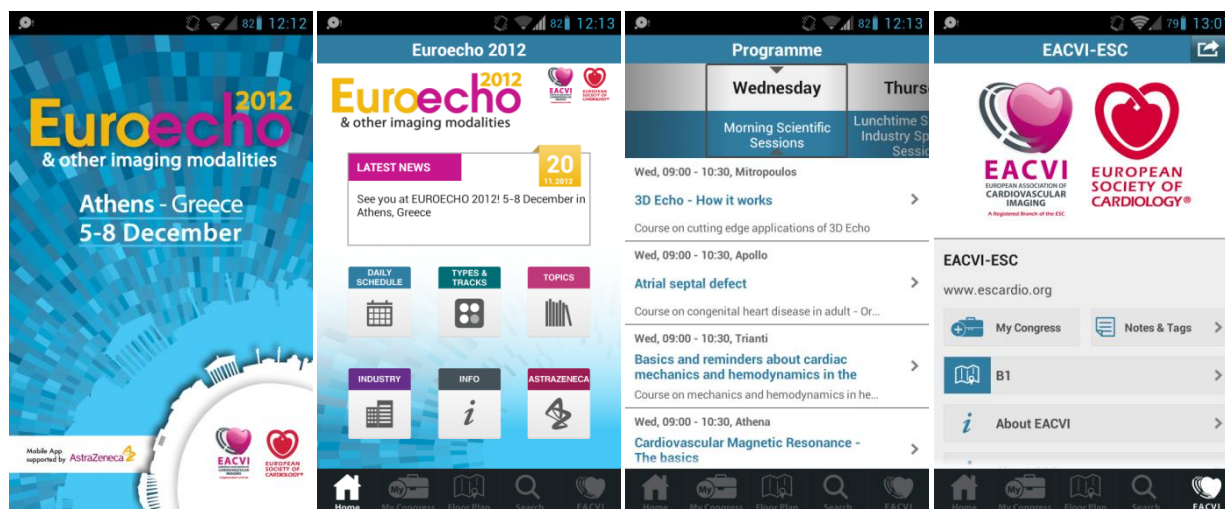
82 12:12

2012
Euroecho
& other imaging modalities

Athens - Greece
5-8 December

Mobile App supported by AstraZeneca

EACVI
EUROPEAN SOCIETY OF CARDIOLOGY®

82 12:13

Euroecho 2012

2012
Euroecho
& other imaging modalities

EACVI
EUROPEAN SOCIETY OF CARDIOLOGY®

LATEST NEWS
20
11.2012
See you at EUROECHO 2012! 5-8 December in Athens, Greece

DAILY SCHEDULE
TYPES & TRACKS
TOPICS
INDUSTRY
INFO
ASTRAZENECA

Home
My Congress
Floor Plan
Search
EACVI

82 12:13

Programme

Wednesday
Thurs
Morning Scientific Sessions
Lunchtime S Industry Sp Sessi

Wed, 09:00 - 10:30, Mitropoulos
3D Echo - How it works
Course on cutting edge applications of 3D Echo

Wed, 09:00 - 10:30, Apollo
Atrial septal defect
Course on congenital heart disease in adult - Or...

Wed, 09:00 - 10:30, Trianti
Basics and reminders about cardiac mechanics and hemodynamics in the
Course on mechanics and hemodynamics in he...

Wed, 09:00 - 10:30, Athena
Cardiovascular Magnetic Resonance - The basics

Home
My Congress
Floor Plan
Search
EACVI

79 13:0

EACVI-ESC

EACVI
EUROPEAN ASSOCIATION OF CARDIOVASCULAR IMAGING
A Registered Branch of the ESC
EUROPEAN SOCIETY OF CARDIOLOGY®

EACVI-ESC
www.escardio.org

My Congress
Notes & Tags
B1
About EACVI

Home
My Congress
Floor Plan
Search
EACVI